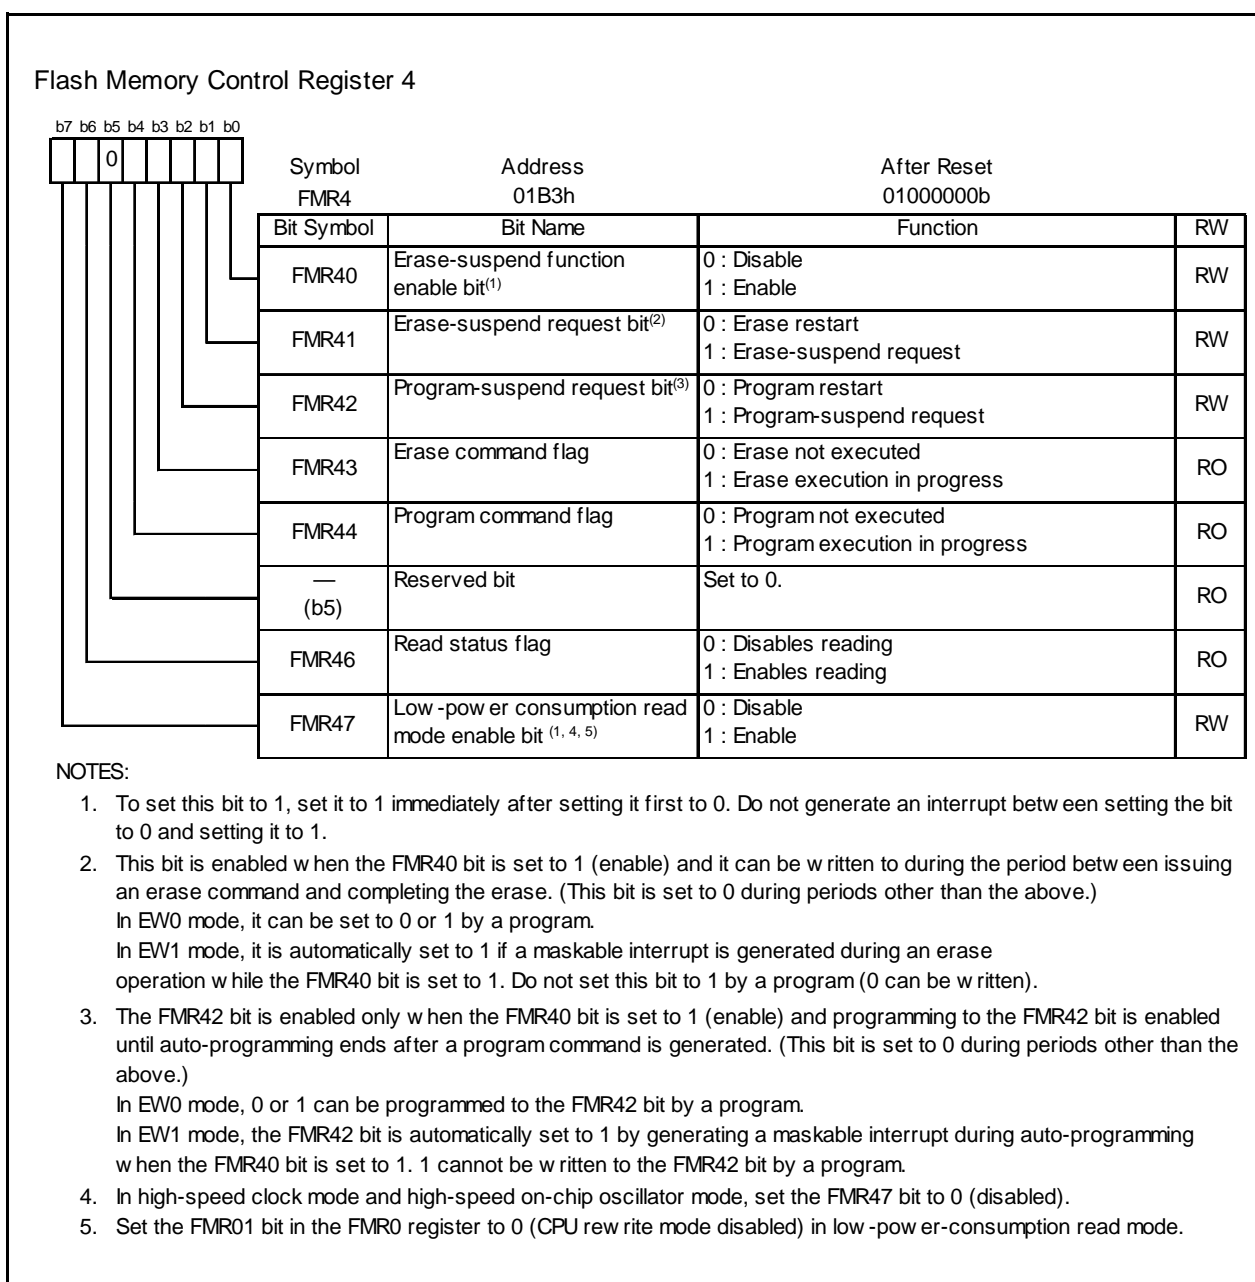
Flash Memory Control Register 4

b7 b6 b5 b4 b3 b2 b1 b0

0

| Symbol | Address | After Reset |
|---|---|---|
| FMR4 | 01B3h | 01000000b |

| Bit Symbol | Bit Name | Function | RW |
|---|---|---|---|
| FMR40 | Erase-suspend function enable bit$^{(1)}$ | 0 : Disable<br>1 : Enable | RW |
| FMR41 | Erase-suspend request bit$^{(2)}$ | 0 : Erase restart<br>1 : Erase-suspend request | RW |
| FMR42 | Program-suspend request bit$^{(3)}$ | 0 : Program restart<br>1 : Program-suspend request | RW |
| FMR43 | Erase command flag | 0 : Erase not executed<br>1 : Erase execution in progress | RO |
| FMR44 | Program command flag | 0 : Program not executed<br>1 : Program execution in progress | RO |
| — (b5) | Reserved bit | Set to 0. | RO |
| FMR46 | Read status flag | 0 : Disables reading<br>1 : Enables reading | RO |
| FMR47 | Low-power consumption read mode enable bit $^{(1, 4, 5)}$ | 0 : Disable<br>1 : Enable | RW |

NOTES:
1. To set this bit to 1, set it to 1 immediately after setting it first to 0. Do not generate an interrupt between setting the bit to 0 and setting it to 1.
2. This bit is enabled when the FMR40 bit is set to 1 (enable) and it can be written to during the period between issuing an erase command and completing the erase. (This bit is set to 0 during periods other than the above.)
In EW0 mode, it can be set to 0 or 1 by a program.
In EW1 mode, it is automatically set to 1 if a maskable interrupt is generated during an erase operation while the FMR40 bit is set to 1. Do not set this bit to 1 by a program (0 can be written).
3. The FMR42 bit is enabled only when the FMR40 bit is set to 1 (enable) and programming to the FMR42 bit is enabled until auto-programming ends after a program command is generated. (This bit is set to 0 during periods other than the above.)
In EW0 mode, 0 or 1 can be programmed to the FMR42 bit by a program.
In EW1 mode, the FMR42 bit is automatically set to 1 by generating a maskable interrupt during auto-programming when the FMR40 bit is set to 1. 1 cannot be written to the FMR42 bit by a program.
4. In high-speed clock mode and high-speed on-chip oscillator mode, set the FMR47 bit to 0 (disabled).
5. Set the FMR01 bit in the FMR0 register to 0 (CPU rewrite mode disabled) in low-power-consumption read mode.